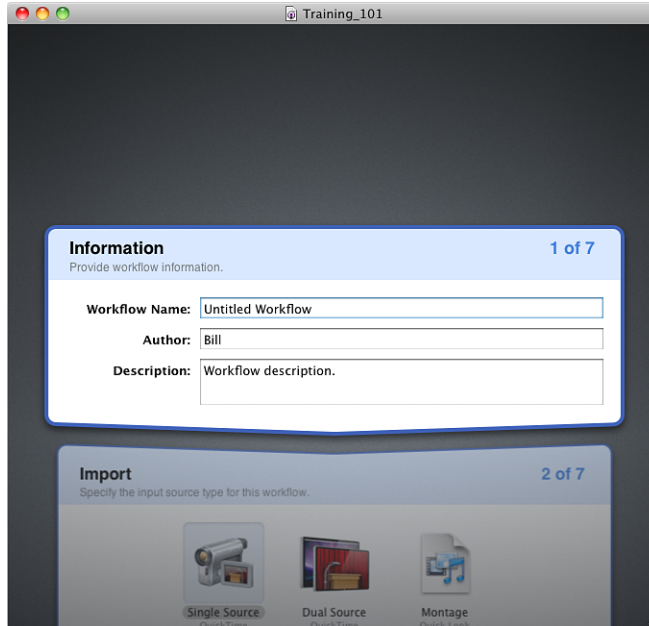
Training_101

Information
1 of 7
Provide workflow information.

Workflow Name: Untitled Workflow
Author: Bill
Description: Workflow description.

Import
2 of 7
Specify the input source type for this workflow.

Single Source
Dual Source
Montage